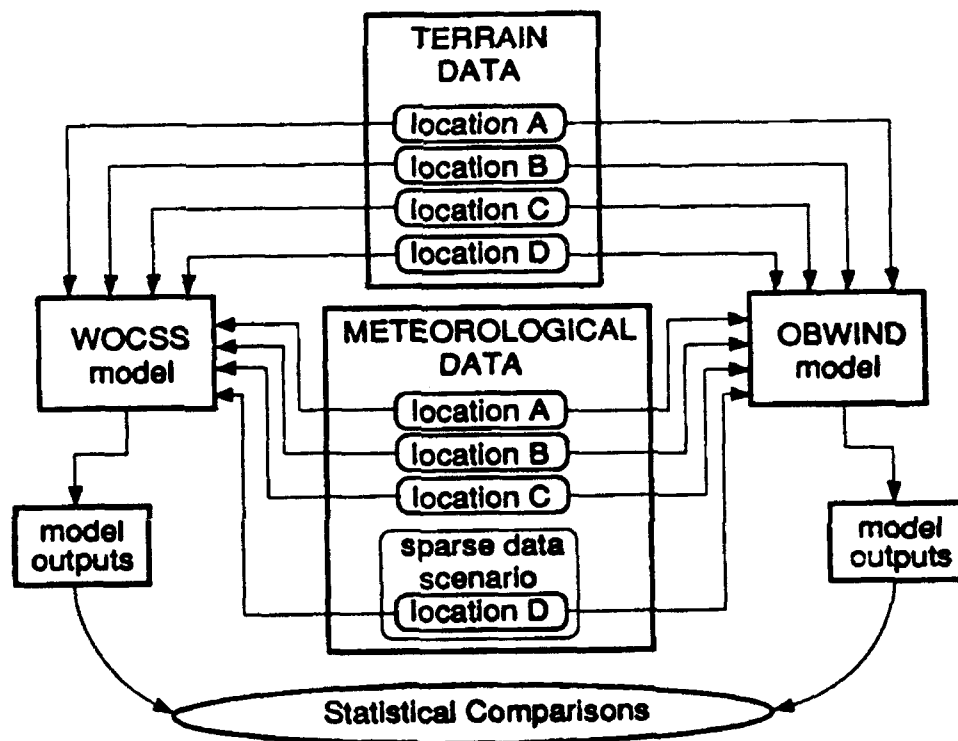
TERRAIN DATA

location A

location B

location C

location D

WOCSS model

METEOROLOGICAL DATA

location A

location B

location C

sparse data scenario

location D

OBWIND model

model outputs

model outputs

Statistical Comparisons